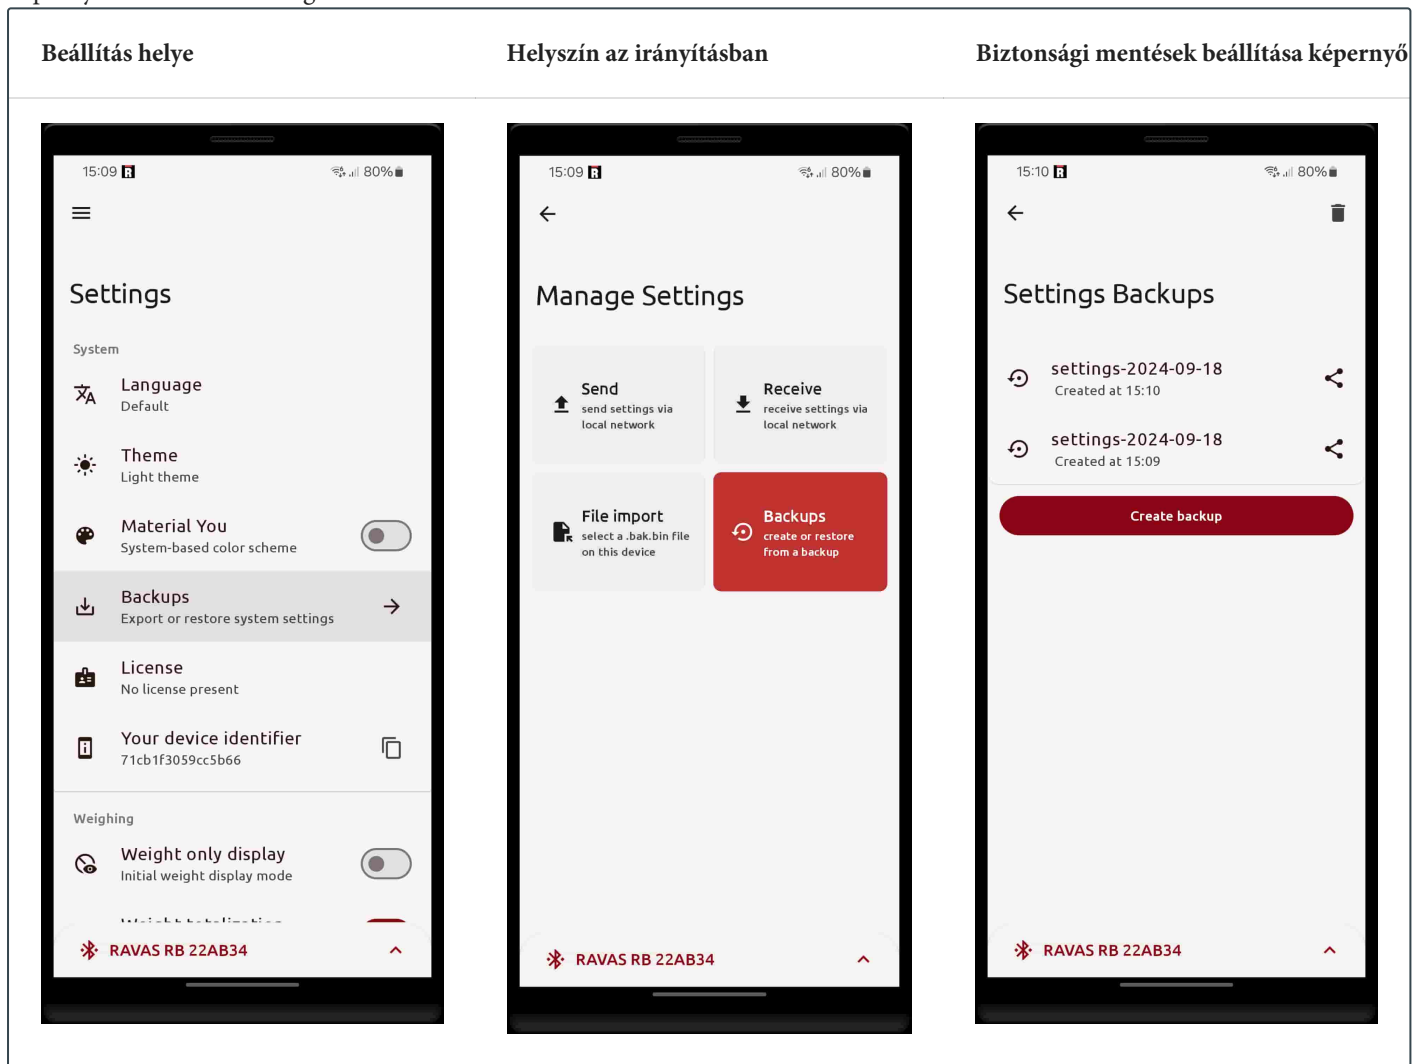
| Beállítás helye | Helyszín az irányításban | Biztonsági mentések beállítása képernyő |
|---|---|---|

15:09 80%

Settings

System

Language
Default

Theme
Light theme

Material You
System-based color scheme

Backups
Export or restore system settings

License
No license present

Your device identifier
71cb1f3059cc5b66

Weighing

Weight only display
Initial weight display mode

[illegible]

RAVAS RB 22AB34

15:09 80%

Manage Settings

Send
send settings via local network

Receive
receive settings via local network

File import
select a .bak.bin file on this device

Backups
create or restore from a backup

RAVAS RB 22AB34

15:10 80%

Settings Backups

settings-2024-09-18
Created at 15:10

settings-2024-09-18
Created at 15:09

Create backup

RAVAS RB 22AB34